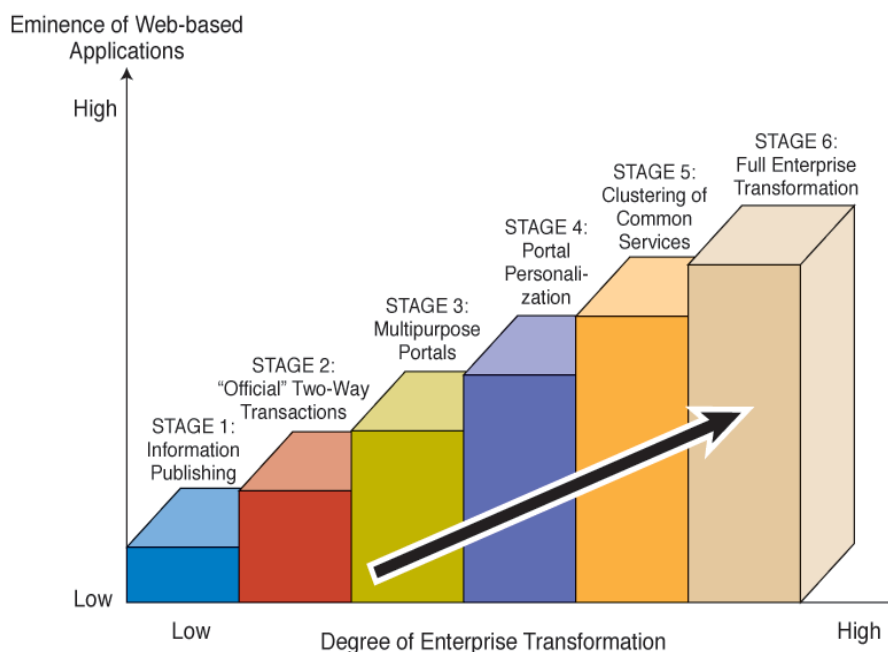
Eminence of Web-based Applications

High

Low

STAGE 1: Information Publishing

STAGE 2: "Official" Two-Way Transactions

STAGE 3: Multipurpose Portals

STAGE 4: Portal Personalization

STAGE 5: Clustering of Common Services

STAGE 6: Full Enterprise Transformation

Low

Degree of Enterprise Transformation

High